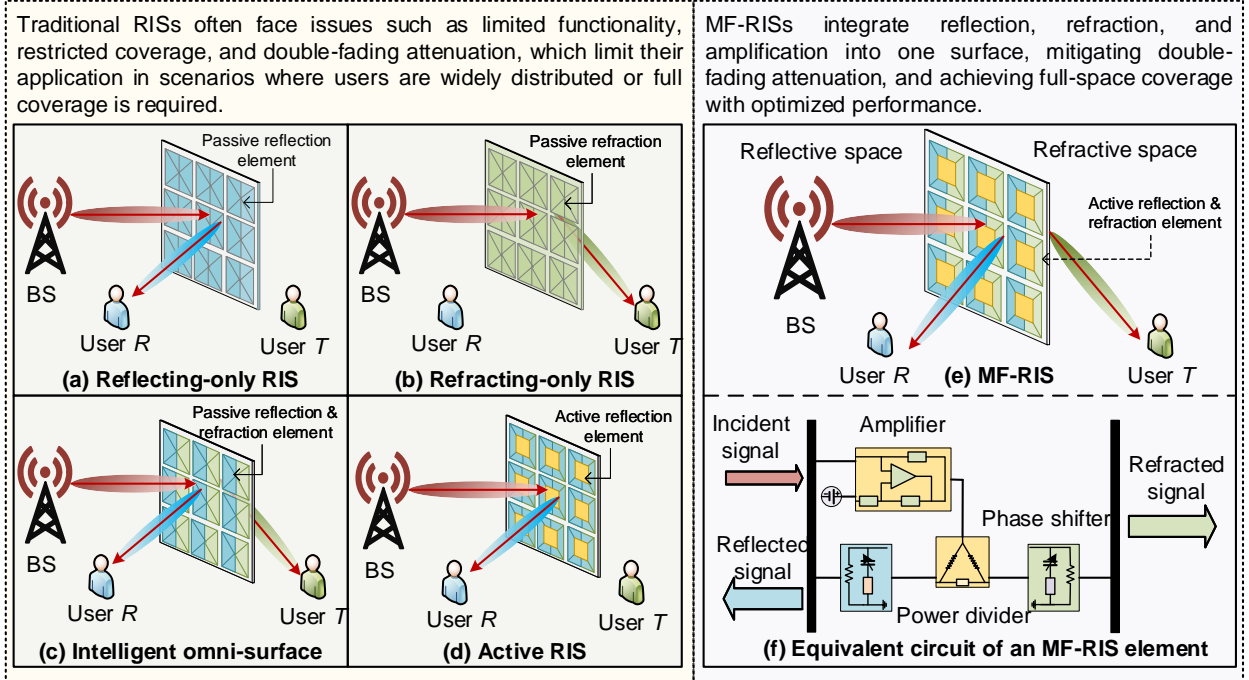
Traditional RISs often face issues such as limited functionality, restricted coverage, and double-fading attenuation, which limit their application in scenarios where users are widely distributed or full coverage is required.

Passive reflection element

BS

User $R$

User $T$

(a) Reflecting-only RIS

Passive refraction element

BS

User $R$

User $T$

(b) Refracting-only RIS

Passive reflection & refraction element

BS

User $R$

User $T$

(c) Intelligent omni-surface

Active reflection element

BS

User $R$

User $T$

(d) Active RIS

MF-RISs integrate reflection, refraction, and amplification into one surface, mitigating double-fading attenuation, and achieving full-space coverage with optimized performance.

Reflective space

Refractive space

Active reflection & refraction element

BS

User $R$

(e) MF-RIS

User $T$

Incident signal

Amplifier

Refracted signal

Phase shifter

Reflected signal

Power divider

(f) Equivalent circuit of an MF-RIS element